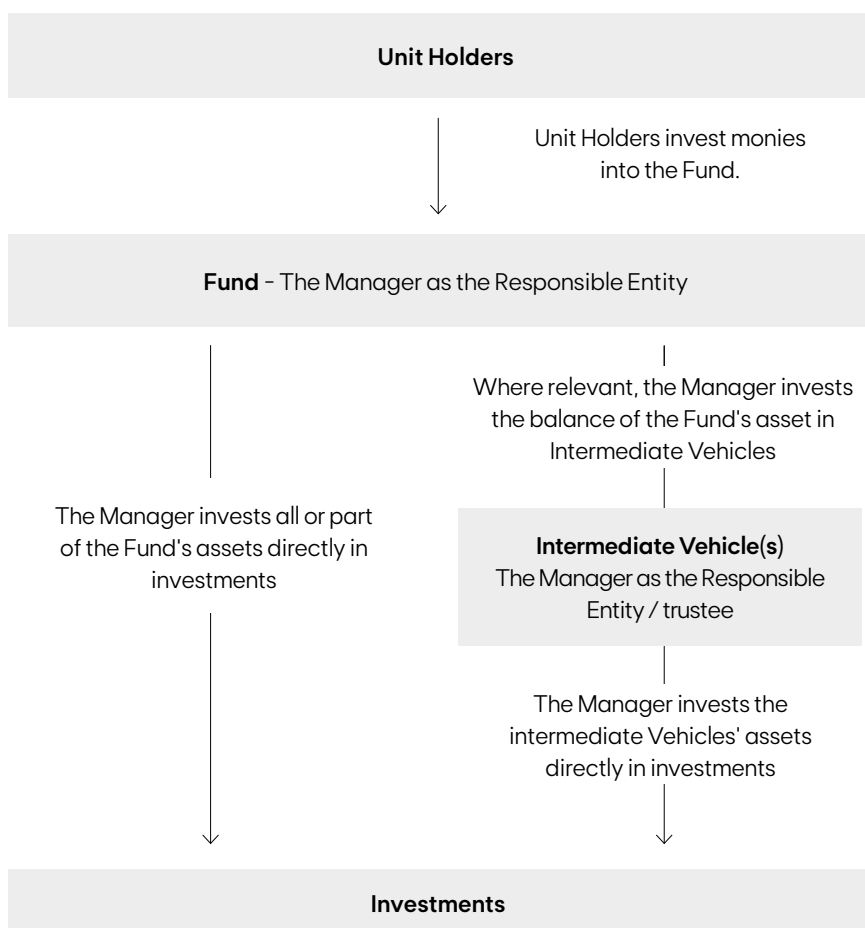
**Unit Holders**

Unit Holders invest monies into the Fund.

**Fund** - The Manager as the Responsible Entity

The Manager invests all or part of the Fund's assets directly in investments

Where relevant, the Manager invests the balance of the Fund's asset in Intermediate Vehicles

**Intermediate Vehicle(s)**
The Manager as the Responsible Entity / trustee

The Manager invests the intermediate Vehicles' assets directly in investments

**Investments**